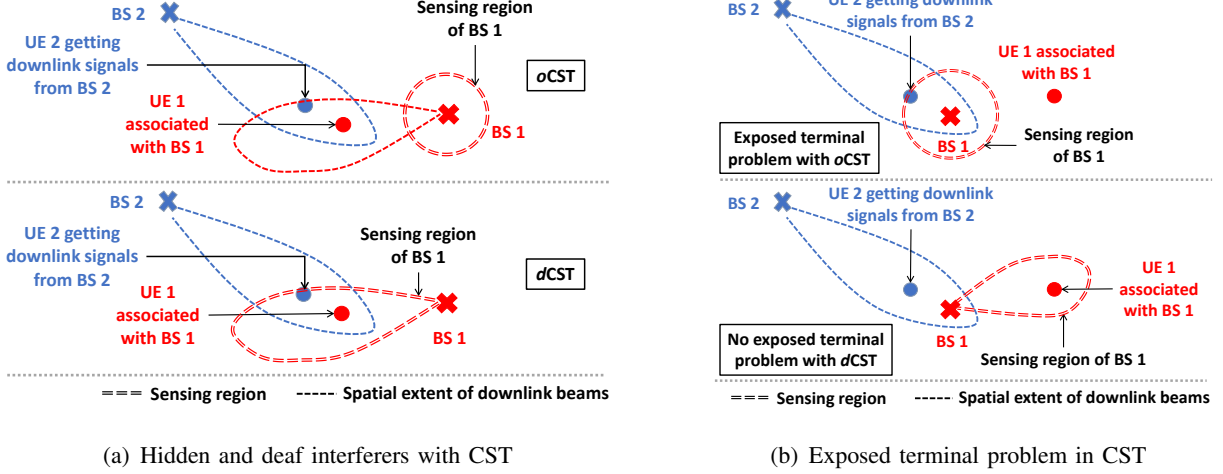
BS 2

Sensing region of BS 1

UE 2 getting downlink signals from BS 2

oCST

UE 1 associated with BS 1

BS 1

BS 2

UE 2 getting downlink signals from BS 2

Sensing region of BS 1

dCST

UE 1 associated with BS 1

BS 1

=== Sensing region ----- Spatial extent of downlink beams

(a) Hidden and deaf interferers with CST

BS 2

UE 2 getting downlink signals from BS 2

UE 1 associated with BS 1

Exposed terminal problem with oCST

BS 1

Sensing region of BS 1

BS 2

UE 2 getting downlink signals from BS 2

UE 1 associated with BS 1

No exposed terminal problem with dCST

BS 1

Sensing region of BS 1

=== Sensing region ----- Spatial extent of downlink beams

(b) Exposed terminal problem in CST